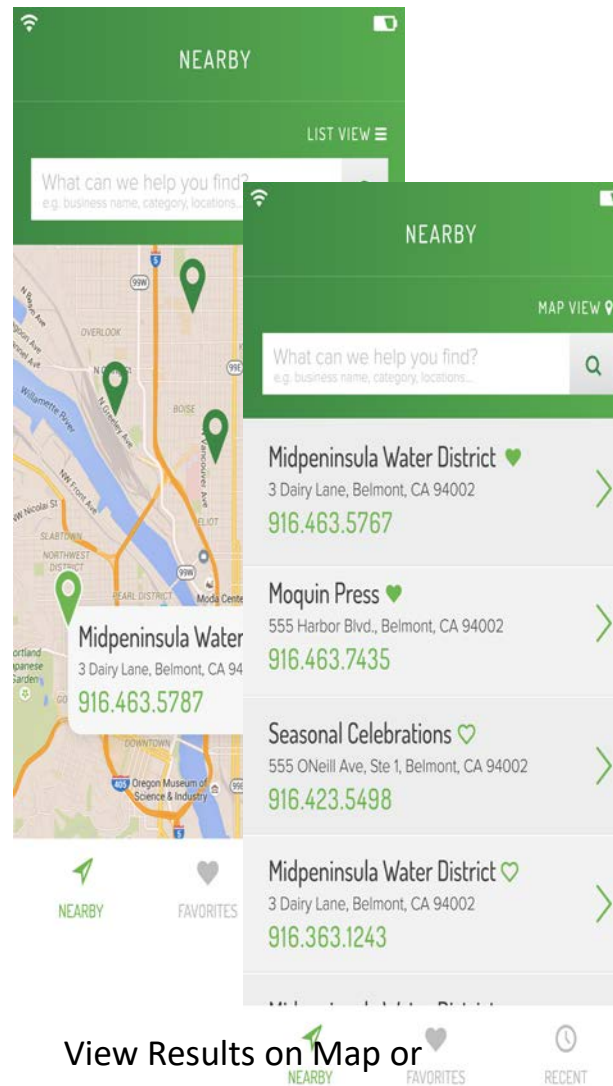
NEARBY

LIST VIEW ☰

What can we help you find?
e.g. business name, category, locations...

5
99W
N Bryant Ave
OVERLOOK
Willamette River
N Greeley Ave
BOISE
N Vancouver Ave
99E
NW Front Ave
NW Nicolai St
ELIOT
SLABTOWN
NORTHWEST DISTRICT
99W
PEARL DISTRICT
Moda Center
Portland Japanese Garden
DOWNTOWN
405
Oregon Museum of Science & Industry
5

Midpeninsula Water
3 Dairy Lane, Belmont, CA 94
916.463.5787

NEARBY
FAVORITES

NEARBY

MAP VIEW

What can we help you find?
e.g. business name, category, locations...

Midpeninsula Water District
3 Dairy Lane, Belmont, CA 94002
916.463.5767

Moquin Press
555 Harbor Blvd., Belmont, CA 94002
916.463.7435

Seasonal Celebrations
555 ONeill Ave, Ste 1, Belmont, CA 94002
916.423.5498

Midpeninsula Water District
3 Dairy Lane, Belmont, CA 94002
916.363.1243

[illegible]

NEARBY
FAVORITES
RECENT

View Results on Map or